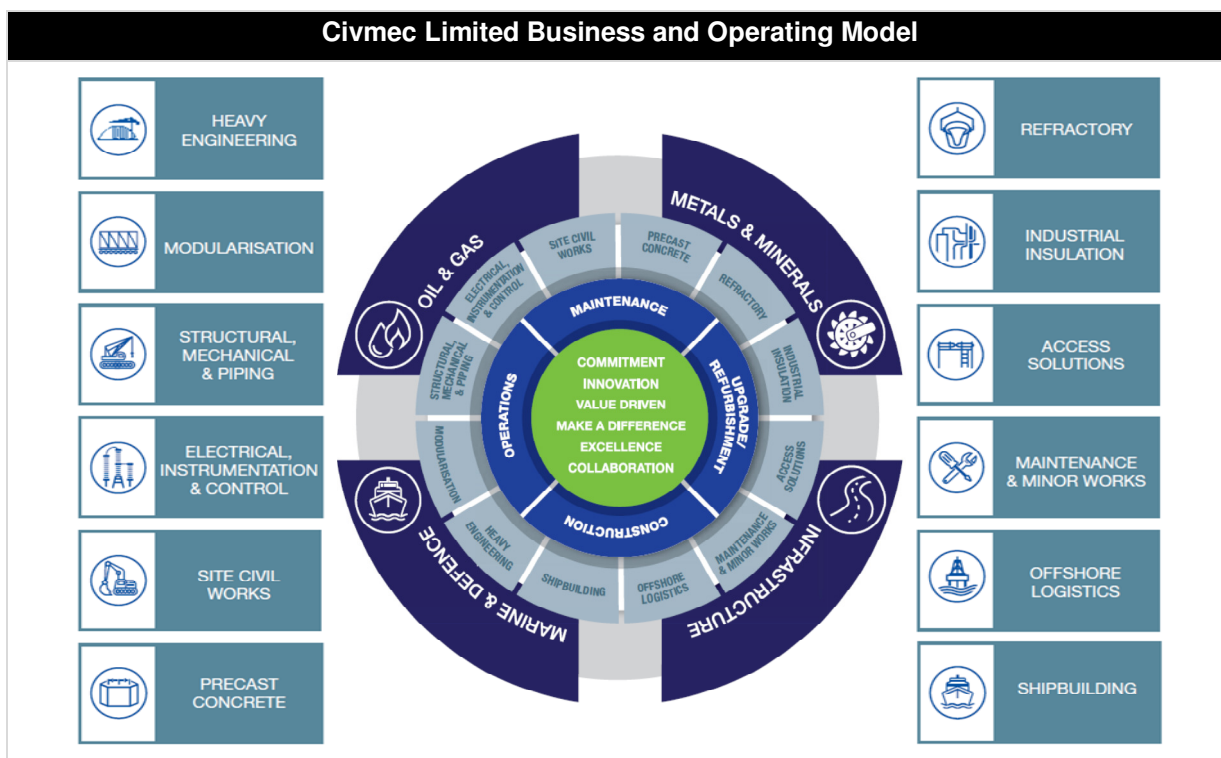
Civmec Limited Business and Operating Model

HEAVY ENGINEERING

MODULARISATION

STRUCTURAL, MECHANICAL & PIPING

ELECTRICAL, INSTRUMENTATION & CONTROL

SITE CIVIL WORKS

PRECAST CONCRETE

OIL & GAS

METALS & MINERALS

MARINE & DEFENCE

INFRASTRUCTURE

SITE CIVIL WORKS

PRECAST CONCRETE

REFRACTORY

INDUSTRIAL INSULATION

ACCESS SOLUTIONS

MAINTENANCE & MINOR WORKS

OFFSHORE LOGISTICS

SHIPBUILDING

HEAVY ENGINEERING

MODULARISATION

STRUCTURAL, MECHANICAL & PIPING

ELECTRICAL, INSTRUMENTATION & CONTROL

MAINTENANCE

UPGRADE/ REFURBISHMENT

CONSTRUCTION

OPERATIONS

COMMITMENT
INNOVATION
VALUE DRIVEN
MAKE A DIFFERENCE
EXCELLENCE
COLLABORATION

REFRACTORY

INDUSTRIAL INSULATION

ACCESS SOLUTIONS

MAINTENANCE & MINOR WORKS

OFFSHORE LOGISTICS

SHIPBUILDING